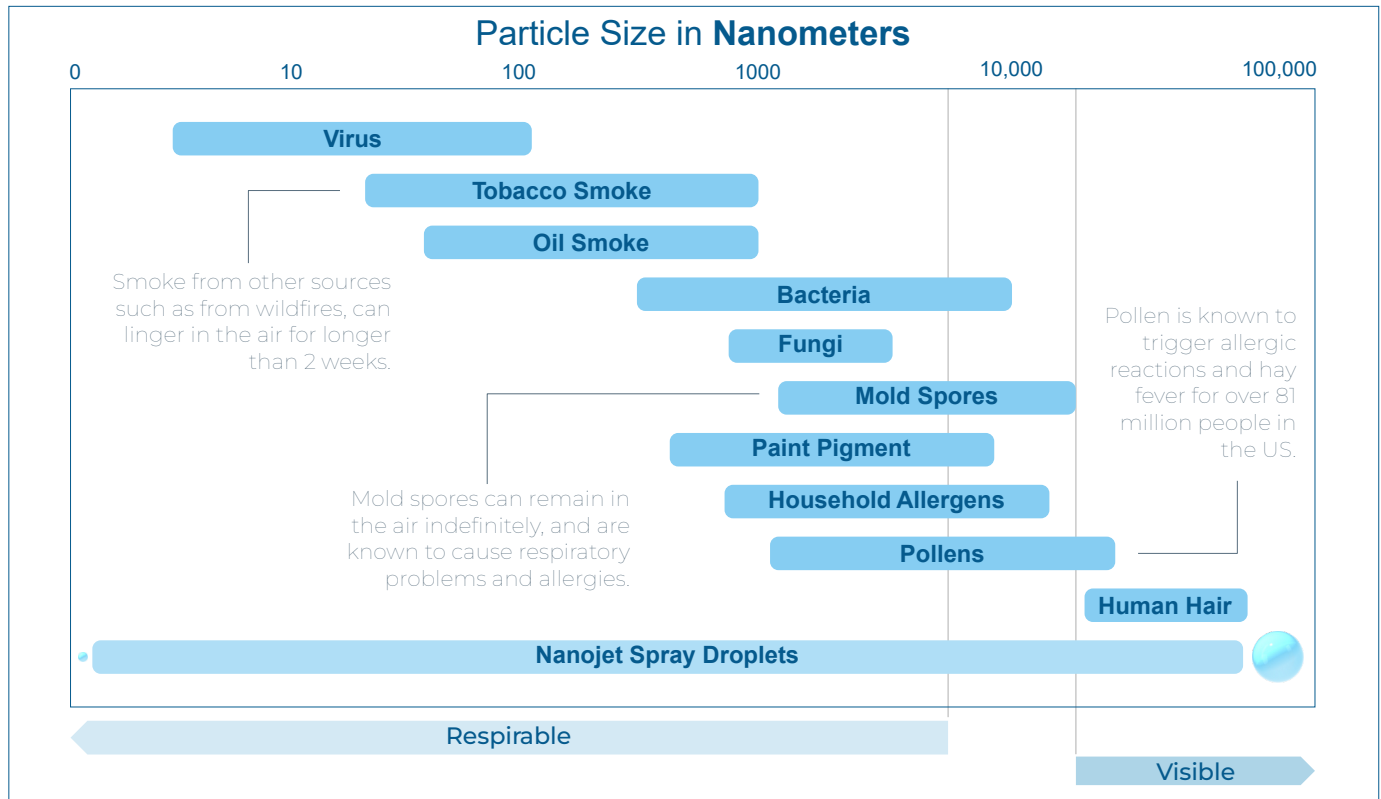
Particle Size in **Nanometers**

0 10 100 1000 10,000 100,000

Virus

Tobacco Smoke

Oil Smoke

Smoke from other sources such as from wildfires, can linger in the air for longer than 2 weeks.

Bacteria

Pollen is known to trigger allergic reactions and hay fever for over 81 million people in the US.

Fungi

Mold Spores

Paint Pigment

Mold spores can remain in the air indefinitely, and are known to cause respiratory problems and allergies.

Household Allergens

Pollens

Human Hair

Nanojet Spray Droplets

Respirable

Visible